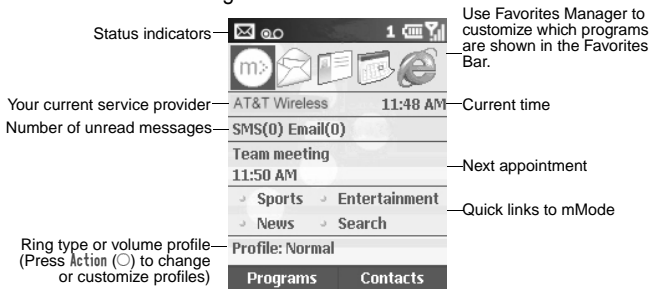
Status indicators

1

Use Favorites Manager to customize which programs are shown in the Favorites Bar.

Your current service provider

AT&T Wireless

11:48 AM

Current time

Number of unread messages

SMS(0) Email(0)

Team meeting
11:50 AM

Next appointment

Sports

Entertainment

News

Search

Quick links to mMode

Ring type or volume profile (Press Action (○) to change or customize profiles)

Profile: Normal

Programs

Contacts